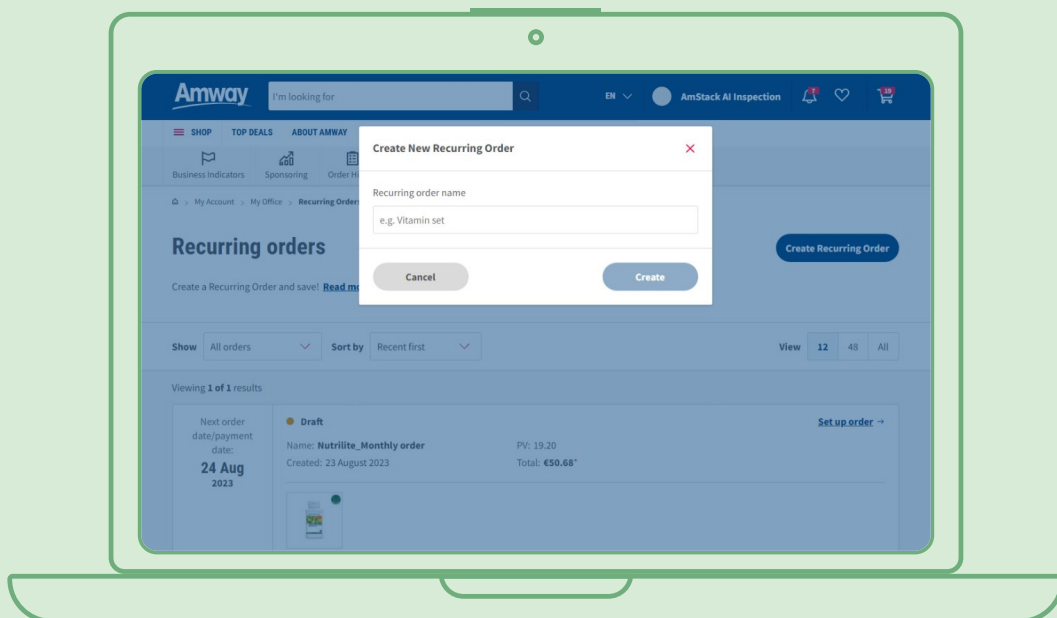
Amway
I'm looking for
EN
AmStack AI Inspection
7
15
SHOP TOP DEALS ABOUT AMWAY
Business Indicators Sponsoring Order H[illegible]
My Account > My Office > Recurring Order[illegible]

Recurring orders
Create a Recurring Order and save! Read m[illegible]

Create Recurring Order

Create New Recurring Order
Recurring order name
e.g. Vitamin set
Cancel
Create

Show All orders Sort by Recent first View 12 48 All

Viewing 1 of 1 results

Next order date/payment date:
24 Aug
2023

Draft
Set up order →
Name: Nutrilite_Monthly order
Created: 23 August 2023
PV: 19.20
Total: €50.68*